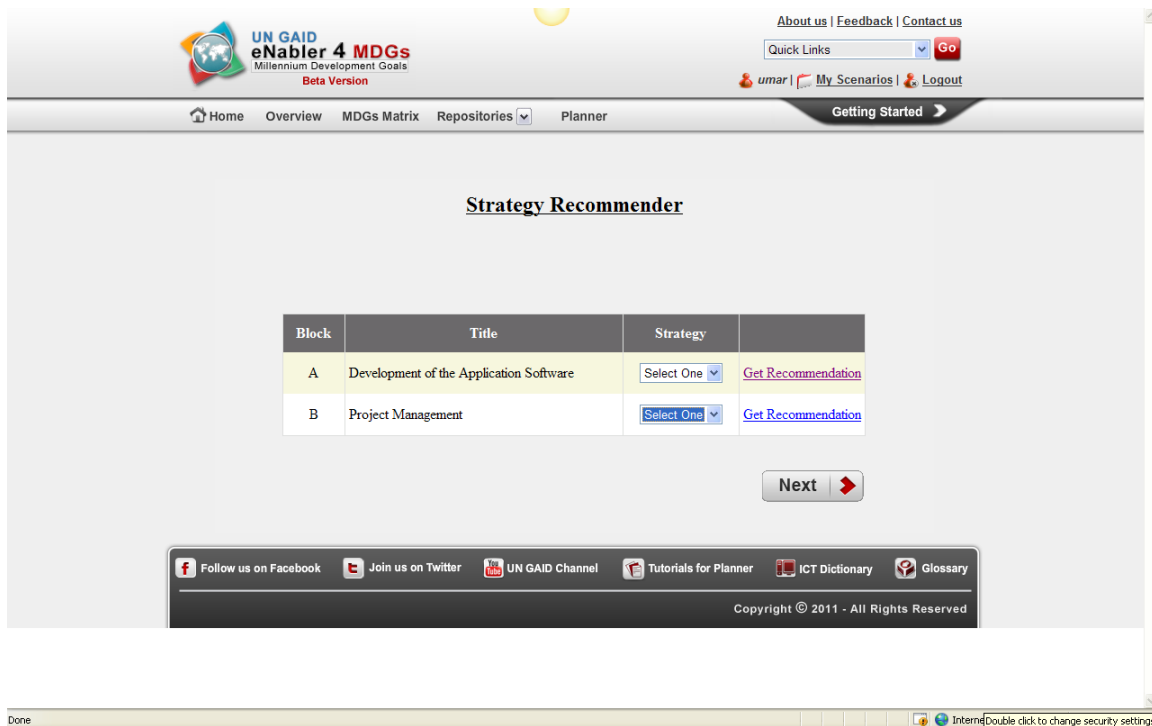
UN GAID
eNabler 4 MDGs
Millennium Development Goals
Beta Version

About us | Feedback | Contact us

Quick Links Go

umar | My Scenarios | Logout

Home Overview MDGs Matrix Repositories Planner

Getting Started

Strategy Recommender

| Block | Title | Strategy | |
|---|---|---|---|
| A | Development of the Application Software | Select One | Get Recommendation |
| B | Project Management | Select One | Get Recommendation |

Next

Follow us on Facebook Join us on Twitter UN GAID Channel Tutorials for Planner ICT Dictionary Glossary

Copyright © 2011 - All Rights Reserved

Done

Interne Double click to change security settings